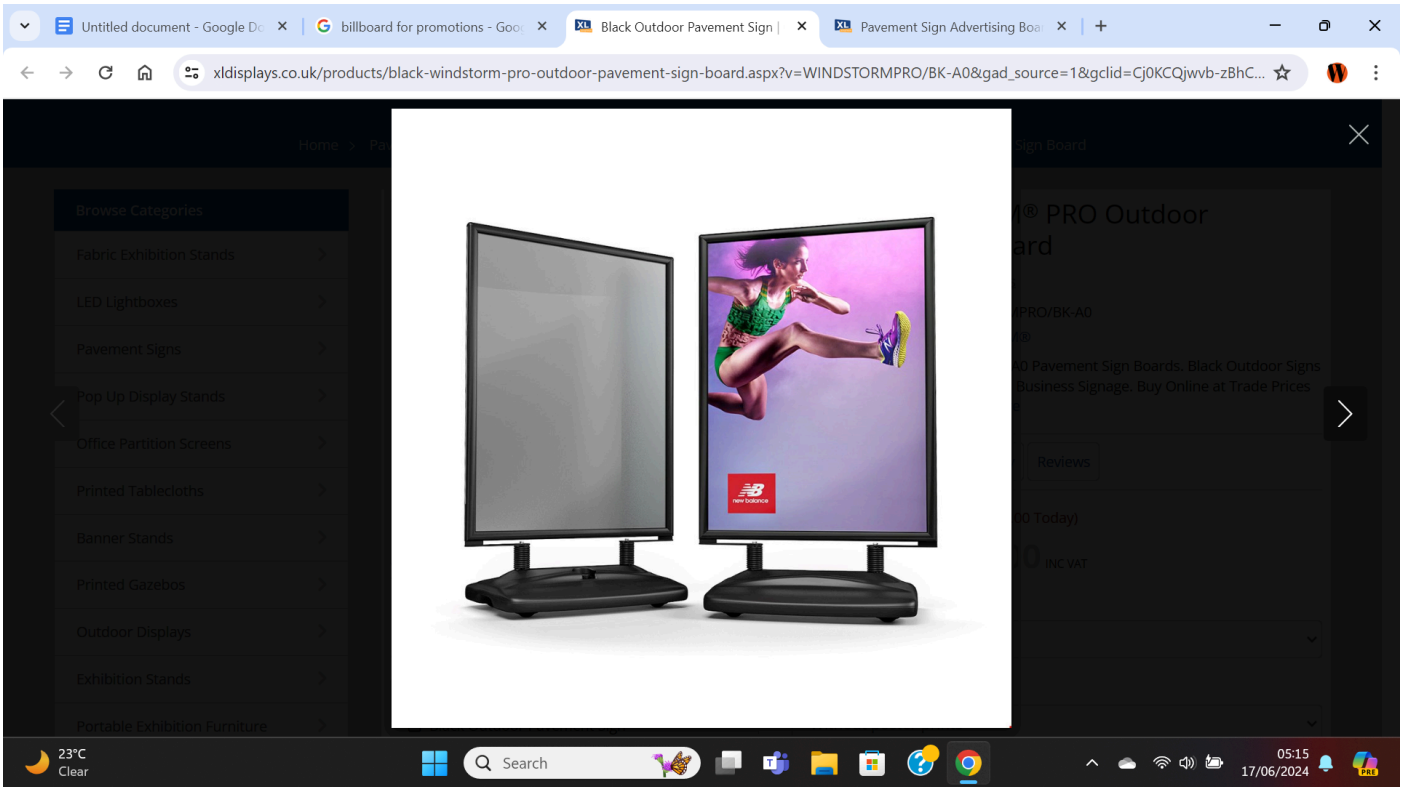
Untitled document - Google Do ×
billboard for promotions - Goo ×
Black Outdoor Pavement Sign | ×
Pavement Sign Advertising Boa ×

xldisplays.co.uk/products/black-windstorm-pro-outdoor-pavement-sign-board.aspx?v=WINDSTORMPRO/BK-A0&gad_source=1&gclid=Cj0KCQjwvb-zBhC...

Home > Pa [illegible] Sign Board

Browse Categories
Fabric Exhibition Stands
LED Lightboxes
Pavement Signs
Pop Up Display Stands
Office Partition Screens
Printed Tablecloths
Banner Stands
Printed Gazebos
Outdoor Displays
Exhibition Stands
Portable Exhibition Furniture

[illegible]M® PRO Outdoor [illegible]ard
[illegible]PRO/BK-A0
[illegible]®
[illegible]A0 Pavement Sign Boards. Black Outdoor Signs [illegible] Business Signage. Buy Online at Trade Prices
Reviews
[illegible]00 Today)
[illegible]0 INC VAT

new balance

23°C
Clear
Search
05:15
17/06/2024